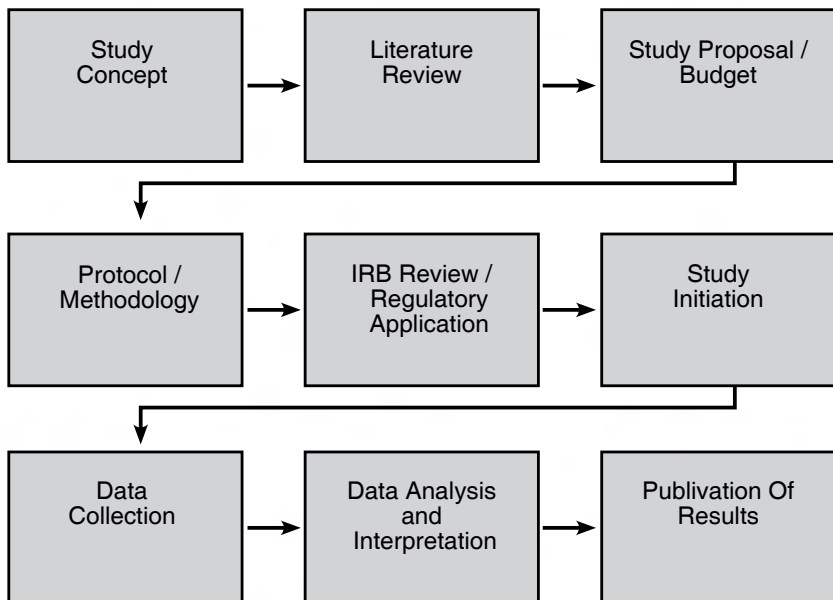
Study Concept

Literature Review

Study Proposal / Budget

Protocol / Methodology

IRB Review / Regulatory Application

Study Initiation

Data Collection

Data Analysis and Interpretation

Publivation Of Results